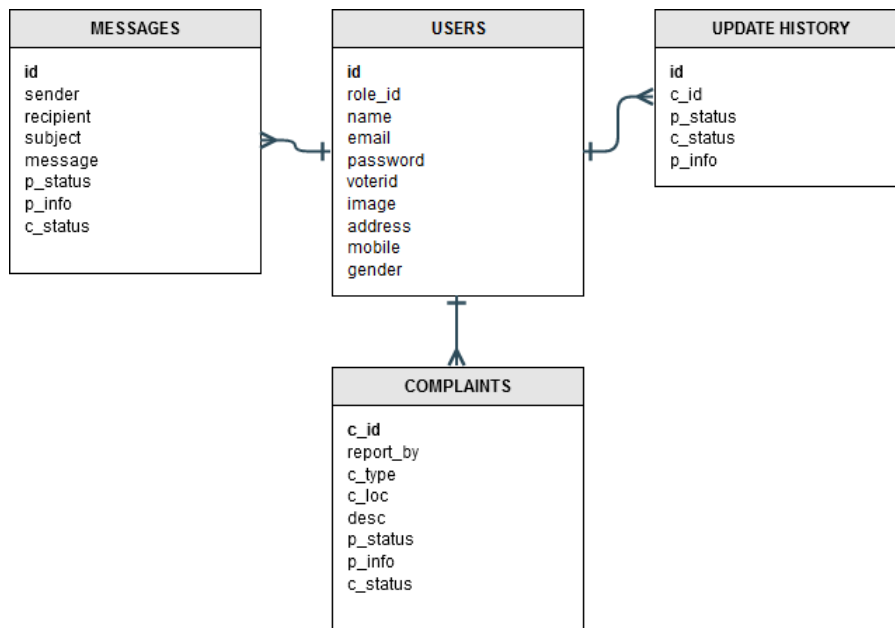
MESSAGES

id
sender
recipient
subject
message
p_status
p_info
c_status

USERS

id
role_id
name
email
password
voterid
image
address
mobile
gender

UPDATE HISTORY

id
c_id
p_status
c_status
p_info

COMPLAINTS

c_id
report_by
c_type
c_loc
desc
p_status
p_info
c_status